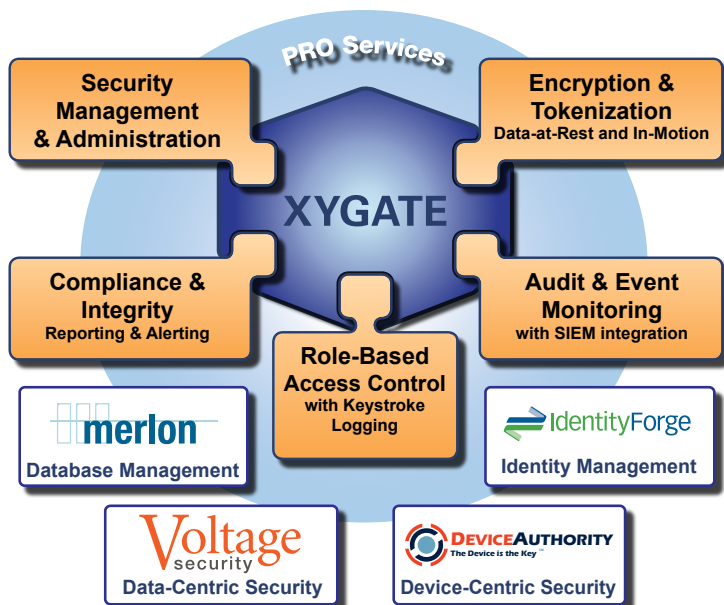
PRO Services

Security Management & Administration

Encryption & Tokenization
Data-at-Rest and In-Motion

XYGATE

Compliance & Integrity
Reporting & Alerting

Audit & Event Monitoring
with SIEM integration

Role-Based Access Control
with Keystroke Logging

merlon
Database Management

IdentityForge
Identity Management

Voltage security
Data-Centric Security

DEVICEAUTHORITY
The Device is the Key™
Device-Centric Security